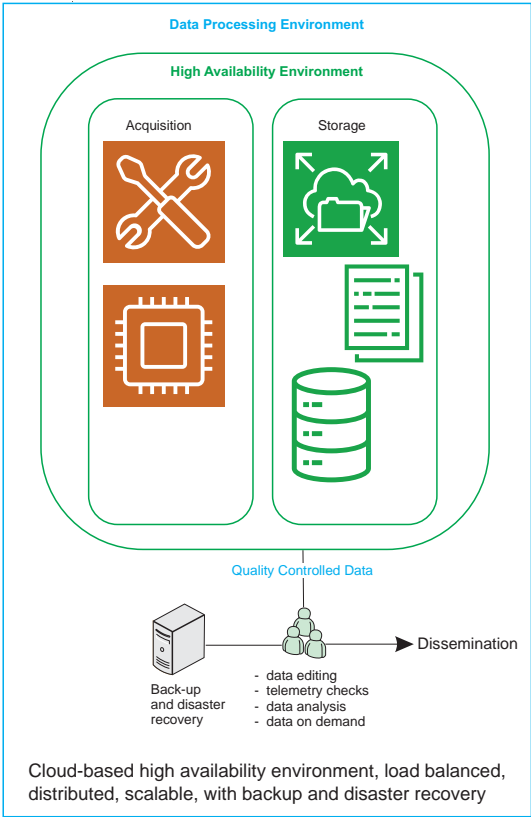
Data Processing Environment

High Availability Environment

Acquisition

Storage

Quality Controlled Data

Back-up and disaster recovery

- data editing
- telemetry checks
- data analysis
- data on demand

Dissemination

Cloud-based high availability environment, load balanced, distributed, scalable, with backup and disaster recovery